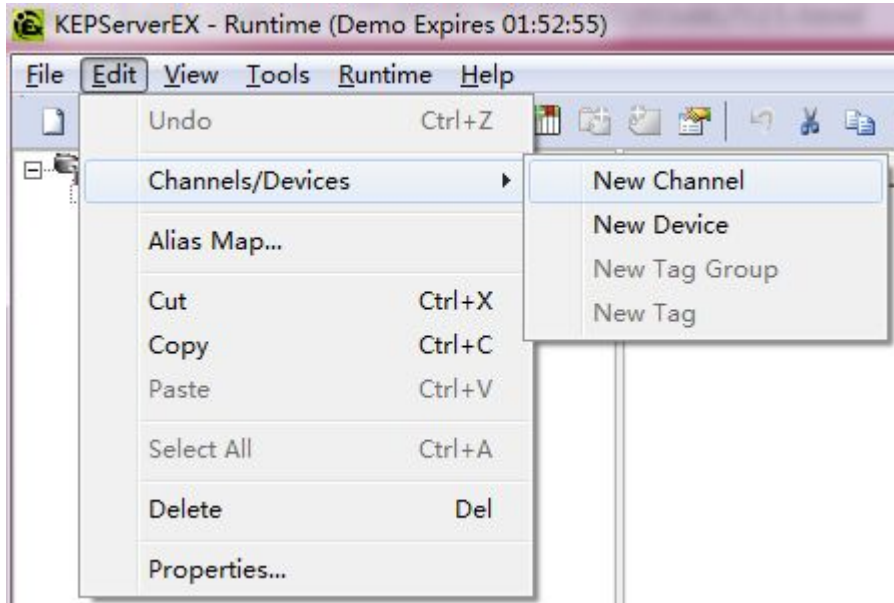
KEPServerEX - Runtime (Demo Expires 01:52:55)

File Edit View Tools Runtime Help

Undo Ctrl+Z
Channels/Devices
Alias Map...
Cut Ctrl+X
Copy Ctrl+C
Paste Ctrl+V
Select All Ctrl+A
Delete Del
Properties...

New Channel
New Device
New Tag Group
New Tag